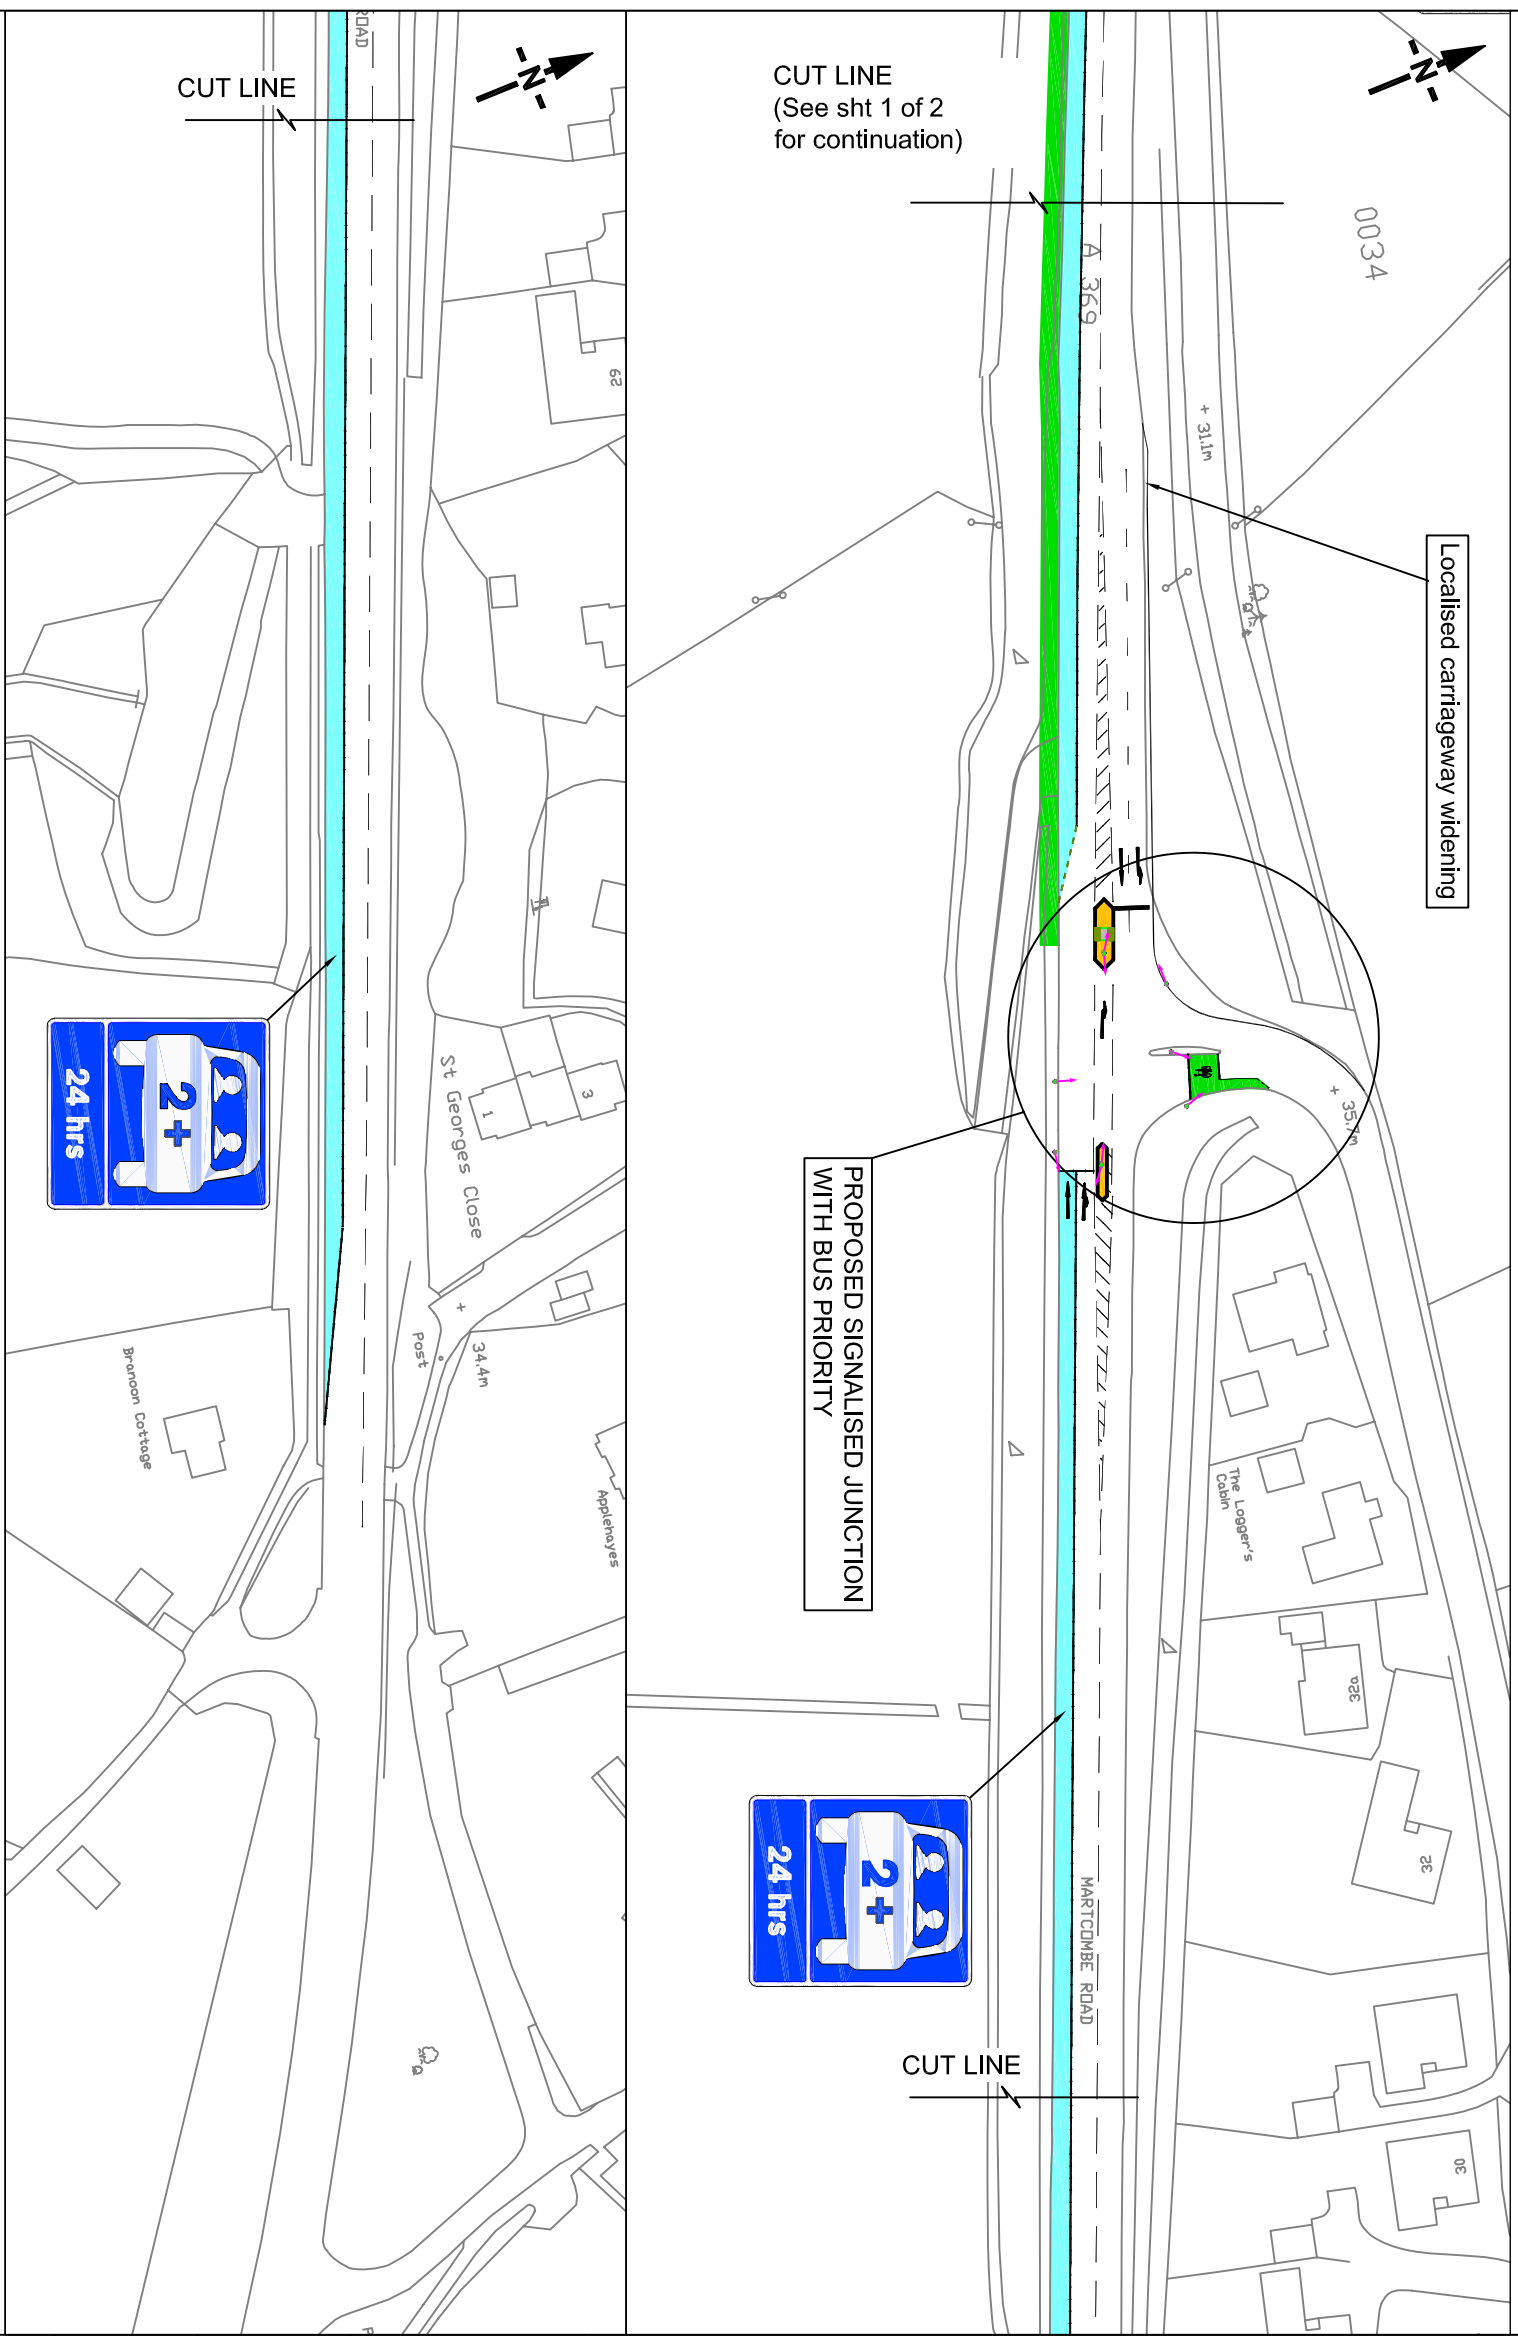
CUT LINE

ROAD

N

24 hrs

2+

62

St Georges Close

1

3

Post

34.4m

Branoon Cottage

Applehayes

CUT LINE
(See sht 1 of 2 for continuation)

N

A 369

0034

31.1m

Localised carriageway widening

35.7m

PROPOSED SIGNALISED JUNCTION WITH BUS PRIORITY

The Logger's Cabin

32a

32

30

24 hrs

2+

MARTCOMBE ROAD

CUT LINE